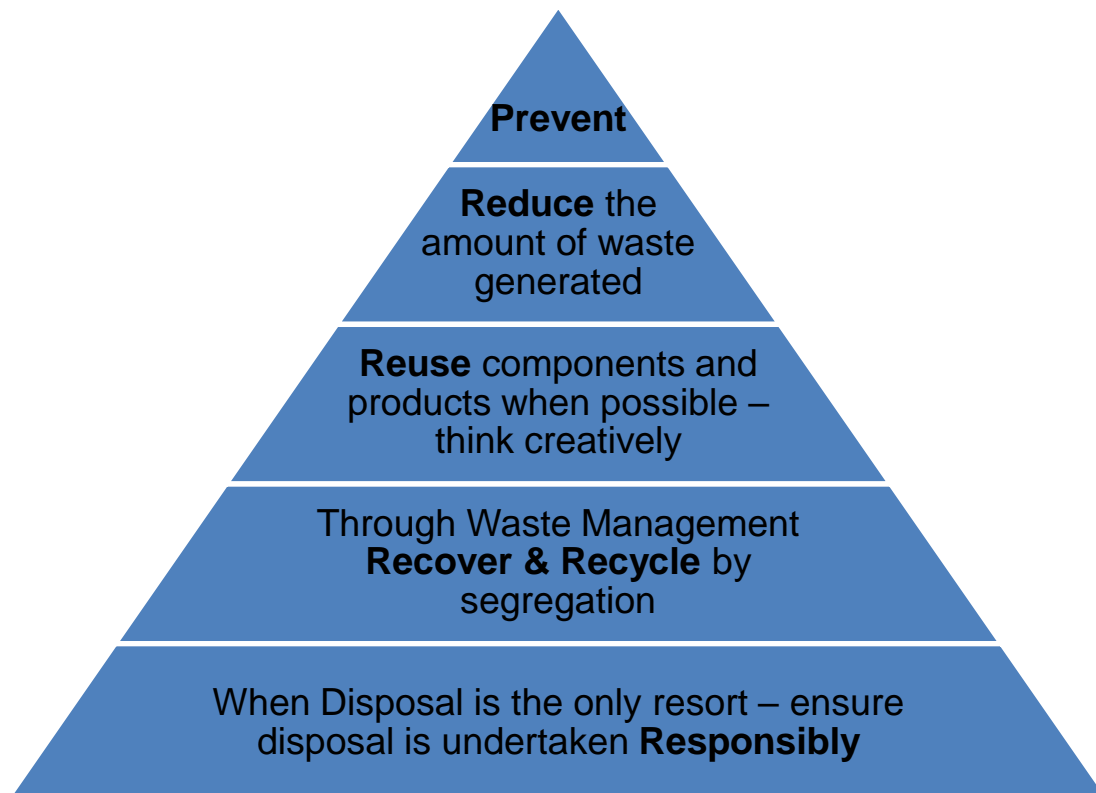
Prevent

Reduce the amount of waste generated

Reuse components and products when possible – think creatively

Through Waste Management Recover & Recycle by segregation

When Disposal is the only resort – ensure disposal is undertaken Responsibly